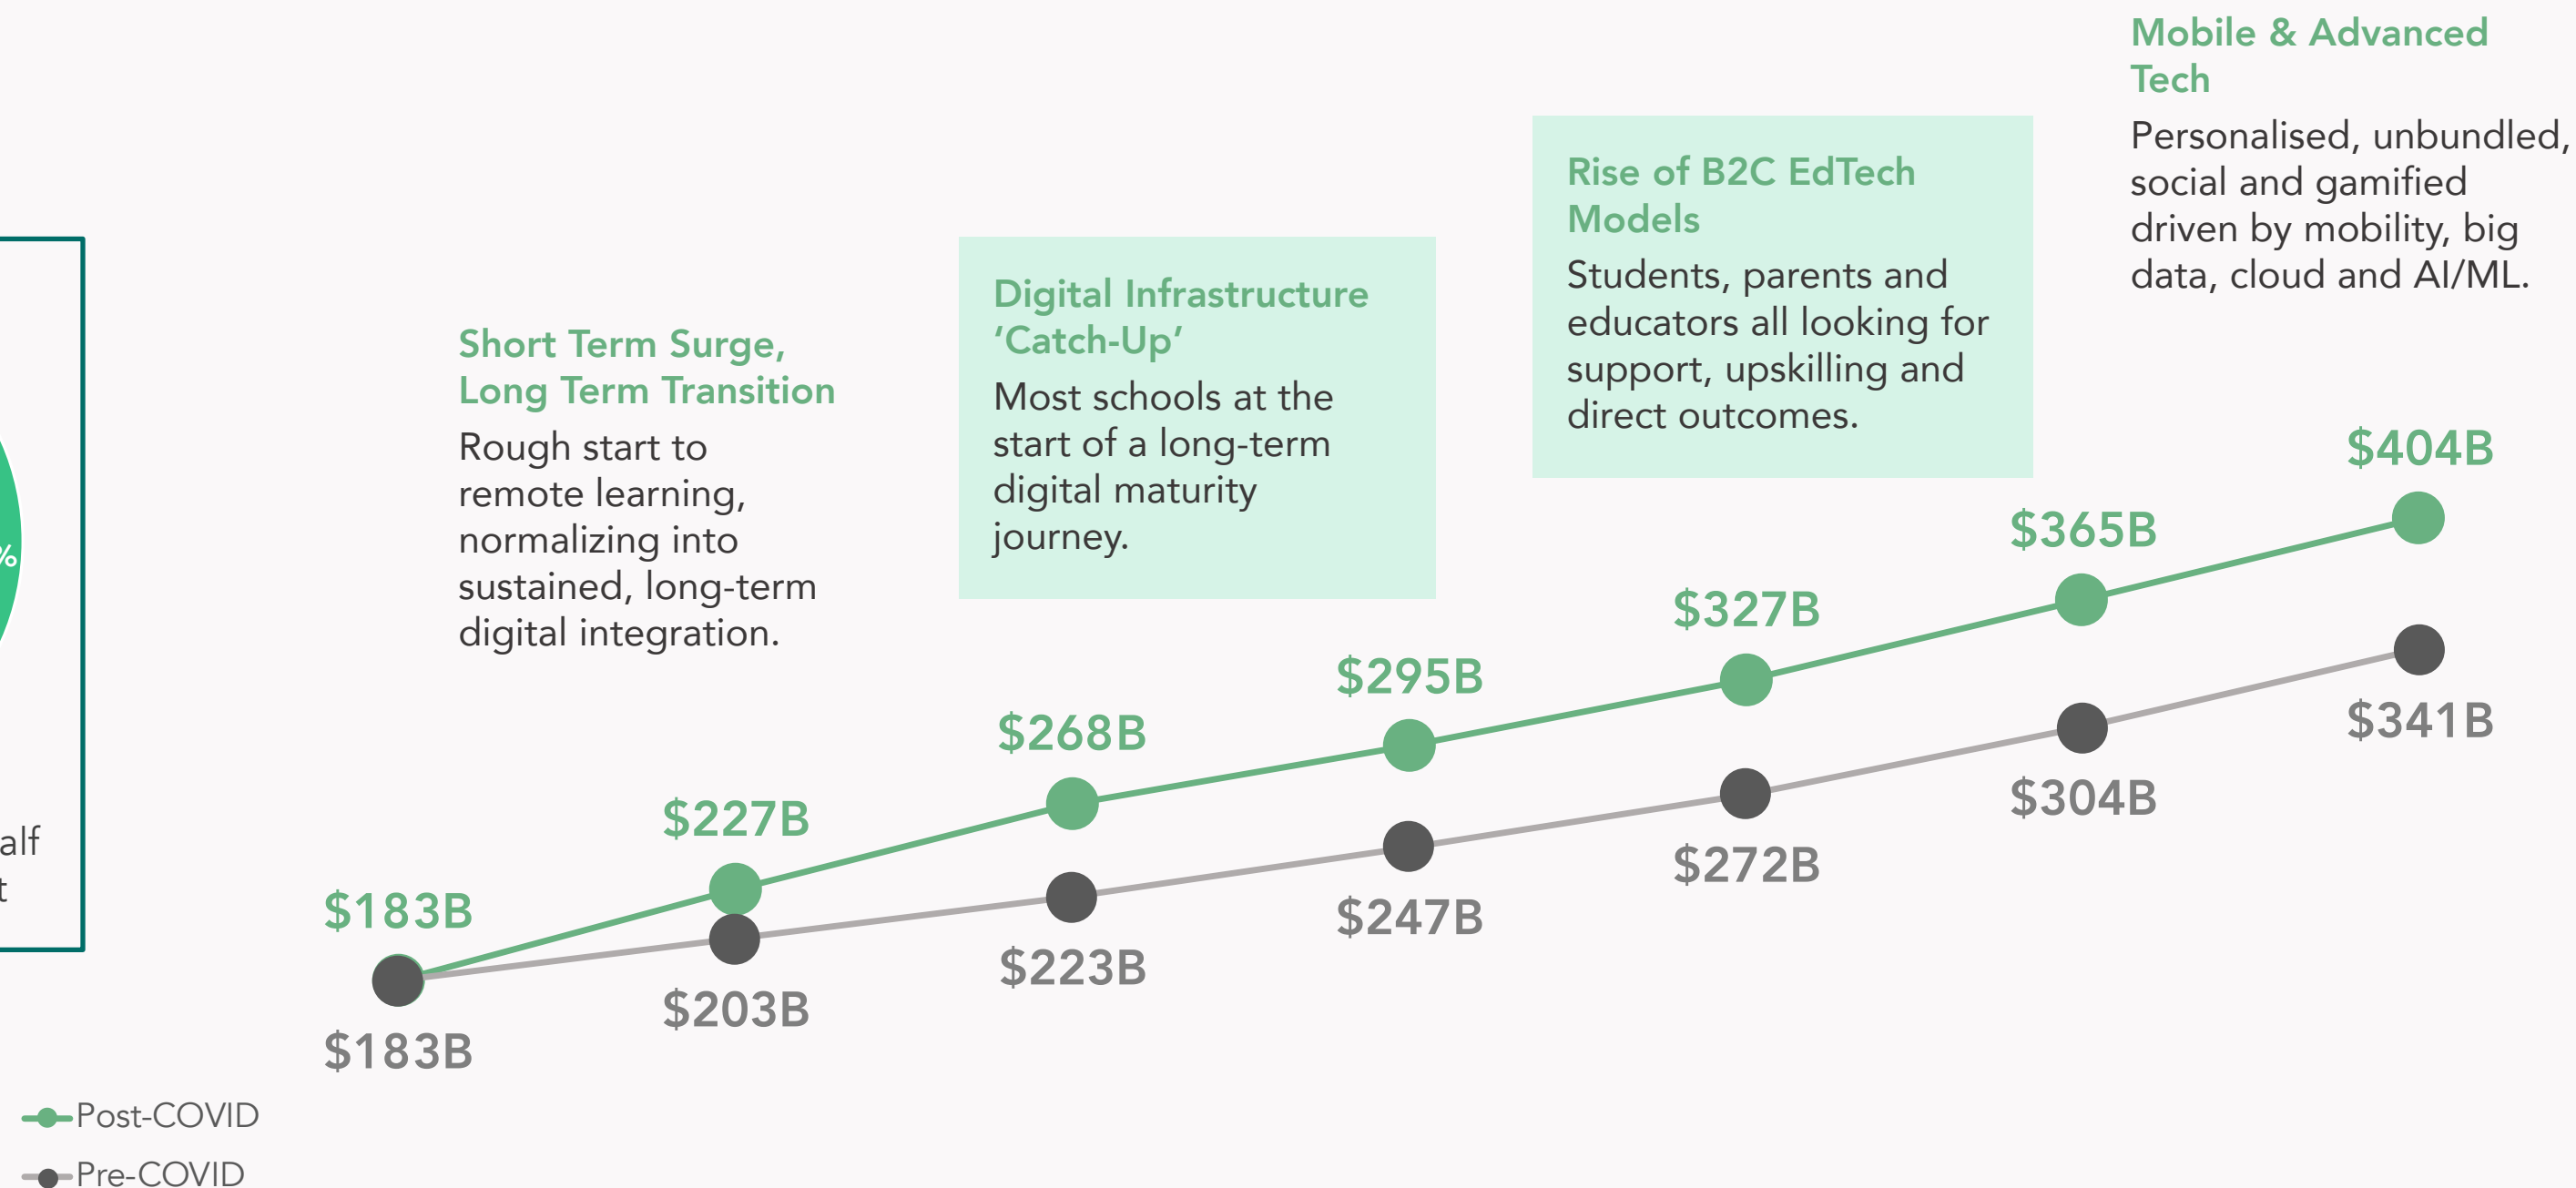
Mobile & Advanced Tech
Personalised, unbundled, social and gamified driven by mobility, big data, cloud and AI/ML.

Rise of B2C EdTech Models
Students, parents and educators all looking for support, upskilling and direct outcomes.

Digital Infrastructure 'Catch-Up'
Most schools at the start of a long-term digital maturity journey.

Short Term Surge, Long Term Transition
Rough start to remote learning, normalizing into sustained, long-term digital integration.

%

alf
t

$183B
$227B
$268B
$295B
$327B
$365B
$404B

$183B
$203B
$223B
$247B
$272B
$304B
$341B

Post-COVID
Pre-COVID